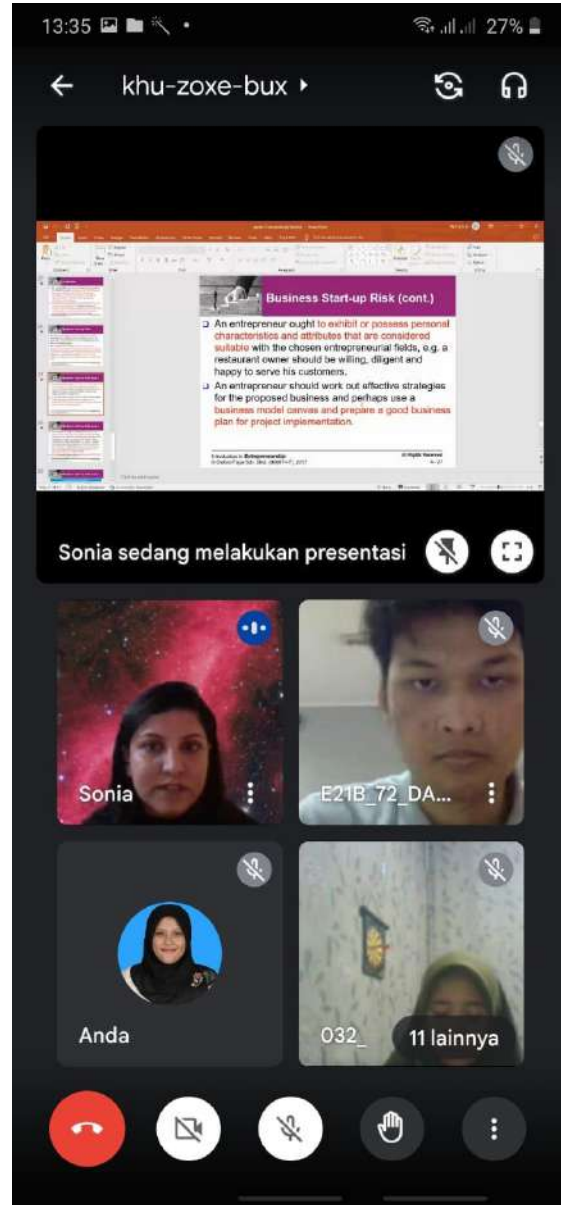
13:35 27%

khu-zoxe-bux

Business Start-up Risk (cont.)

An entrepreneur ought to exhibit or possess personal characteristics and attributes that are considered suitable with the chosen entrepreneurial fields, e.g. a restaurant owner should be willing, diligent and happy to serve his customers.

An entrepreneur should work out effective strategies for the proposed business and perhaps use a business model canvas and prepare a good business plan for project implementation.

Introduction to Entrepreneurship
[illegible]

Sonia sedang melakukan presentasi

Sonia

E21B_72_DA...

Anda

032_

11 lainnya